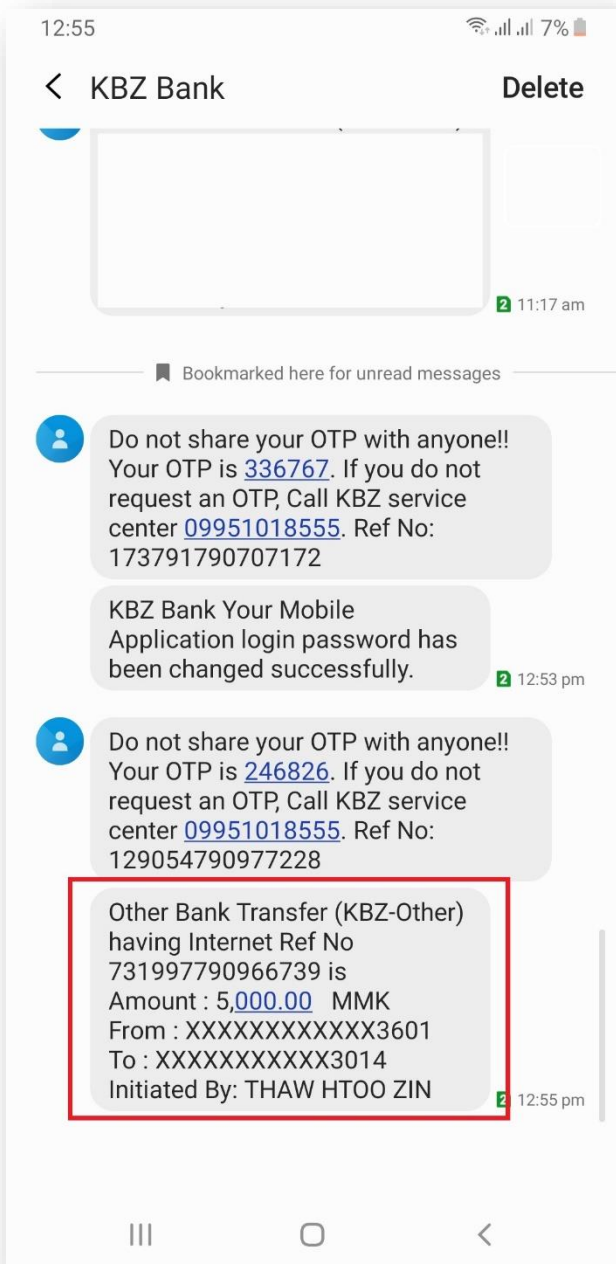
12:55

7%

< KBZ Bank

Delete

2 11:17 am

Bookmarked here for unread messages

Do not share your OTP with anyone!! Your OTP is 336767. If you do not request an OTP, Call KBZ service center 09951018555. Ref No: 173791790707172

KBZ Bank Your Mobile Application login password has been changed successfully.

2 12:53 pm

Do not share your OTP with anyone!! Your OTP is 246826. If you do not request an OTP, Call KBZ service center 09951018555. Ref No: 129054790977228

Other Bank Transfer (KBZ-Other) having Internet Ref No 731997790966739 is
Amount : 5,000.00 MMK
From : XXXXXXXXXXXX3601
To : XXXXXXXXXXX3014
Initiated By: THAW HTOO ZIN

2 12:55 pm